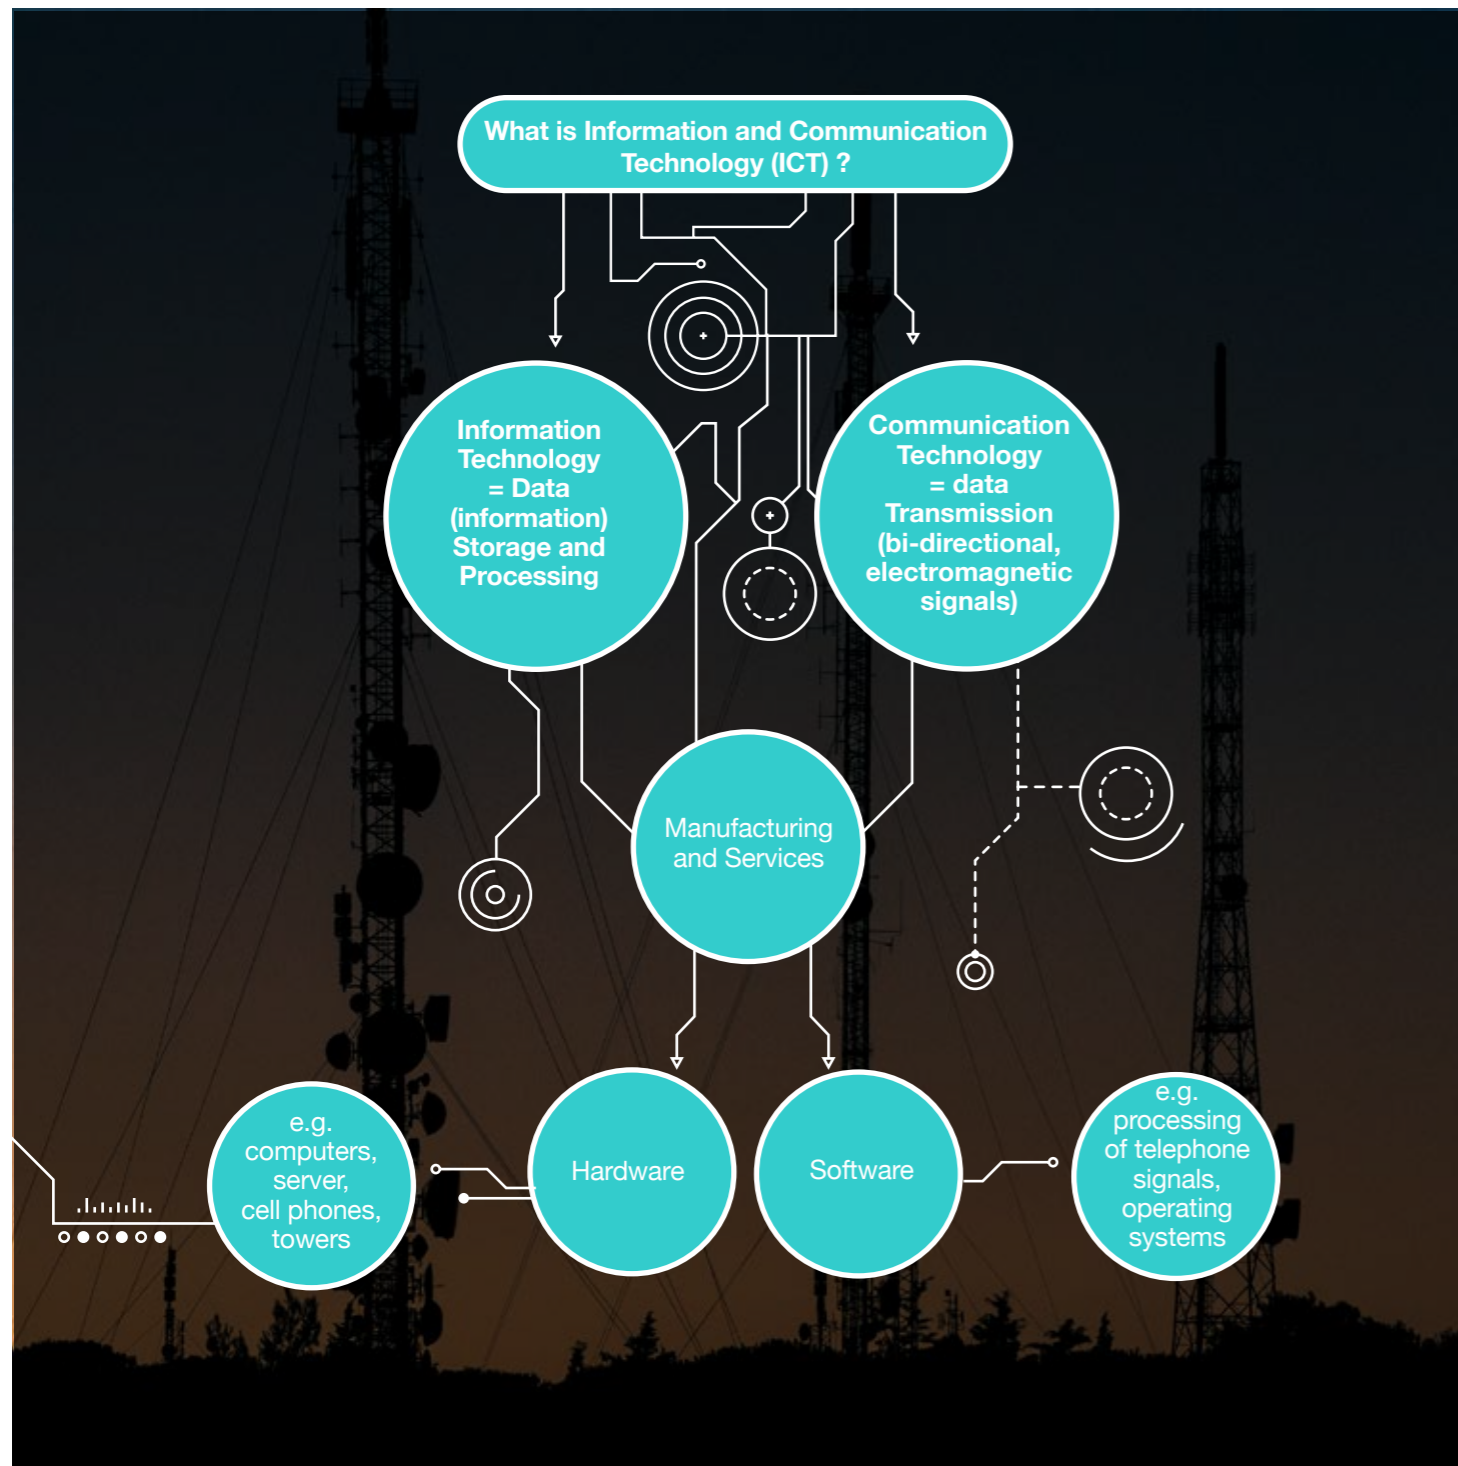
What is Information and Communication Technology (ICT) ?

Information Technology = Data (information) Storage and Processing

Communication Technology = data Transmission (bi-directional, electromagnetic signals)

Manufacturing and Services

e.g. computers, server, cell phones, towers

Hardware

Software

e.g. processing of telephone signals, operating systems